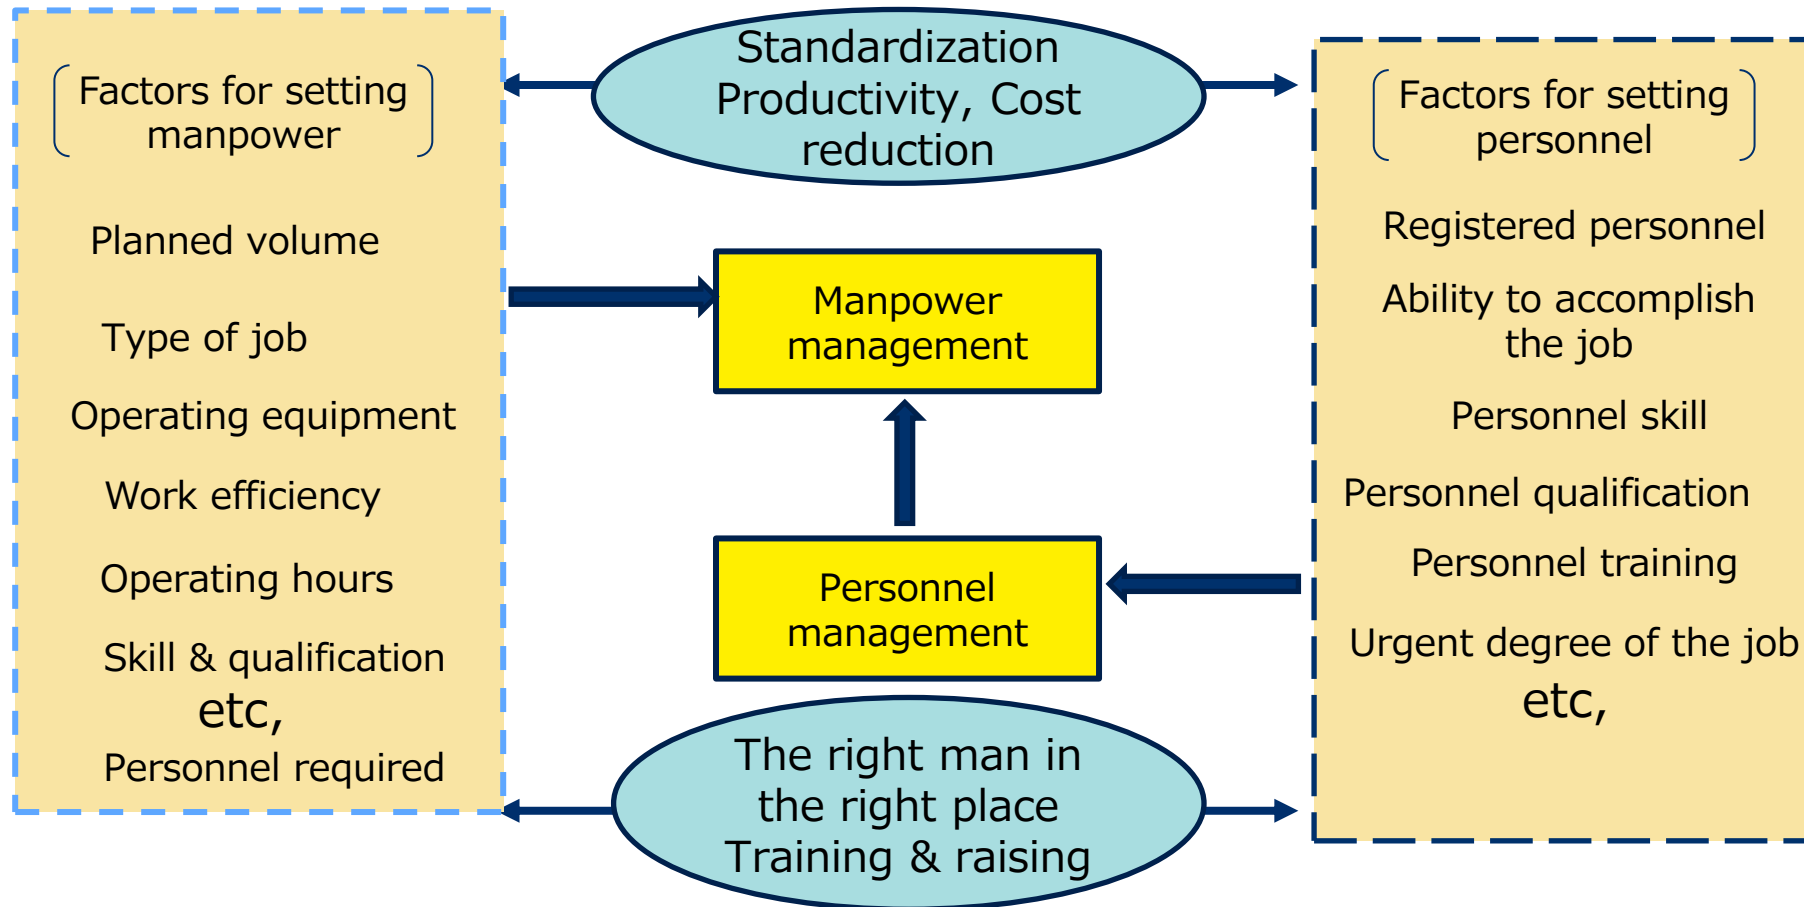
Factors for setting manpower

Planned volume

Type of job

Operating equipment

Work efficiency

Operating hours

Skill & qualification

etc,

Personnel required

Standardization Productivity, Cost reduction

Manpower management

Personnel management

The right man in the right place Training & raising

Factors for setting personnel

Registered personnel

Ability to accomplish the job

Personnel skill

Personnel qualification

Personnel training

Urgent degree of the job

etc,